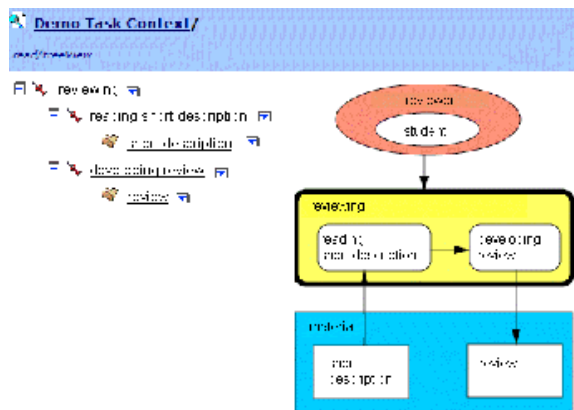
Demo Task Context/

read/review

reviewing

reading short description

short description

developing review

review

reviewer

student

reviewing

reading short description

developing review

material

short description

review